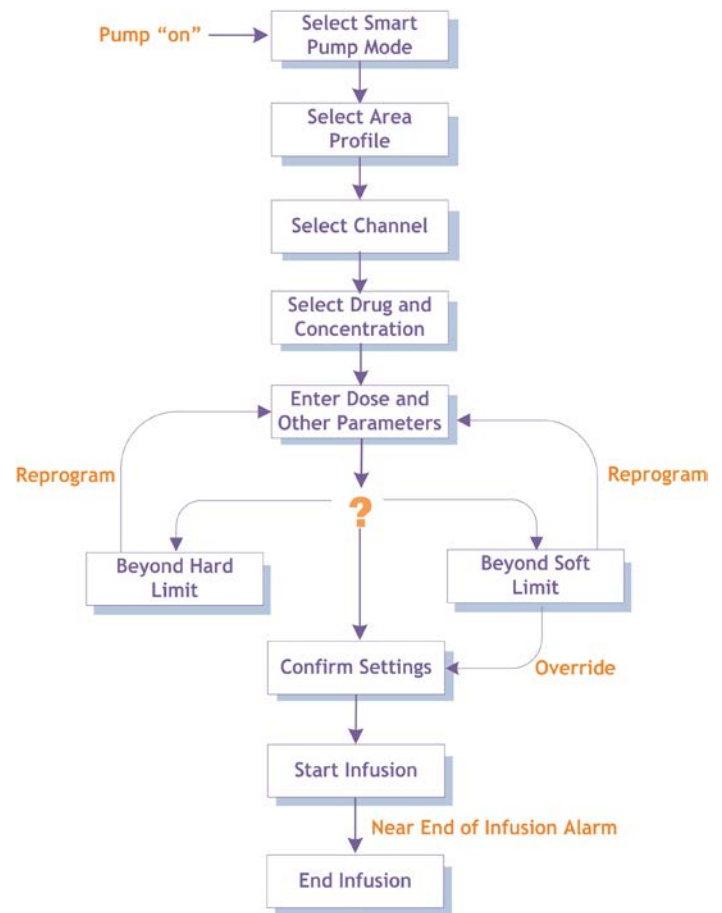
Pump “on”

Select Smart Pump Mode

Select Area Profile

Select Channel

Select Drug and Concentration

Enter Dose and Other Parameters

Reprogram

Reprogram

?

Beyond Hard Limit

Beyond Soft Limit

Confirm Settings

Override

Start Infusion

Near End of Infusion Alarm

End Infusion